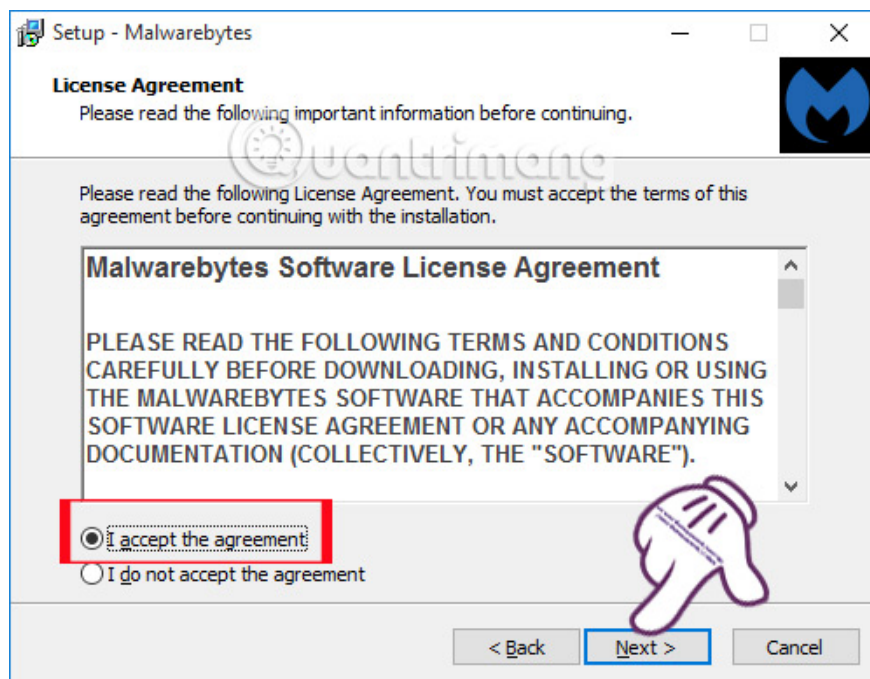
Setup - Malwarebytes

License Agreement
Please read the following important information before continuing.

Quantrimang

Please read the following License Agreement. You must accept the terms of this agreement before continuing with the installation.

Malwarebytes Software License Agreement

PLEASE READ THE FOLLOWING TERMS AND CONDITIONS CAREFULLY BEFORE DOWNLOADING, INSTALLING OR USING THE MALWAREBYTES SOFTWARE THAT ACCOMPANIES THIS SOFTWARE LICENSE AGREEMENT OR ANY ACCOMPANYING DOCUMENTATION (COLLECTIVELY, THE "SOFTWARE").

I accept the agreement
I do not accept the agreement

< Back
Next >
Cancel